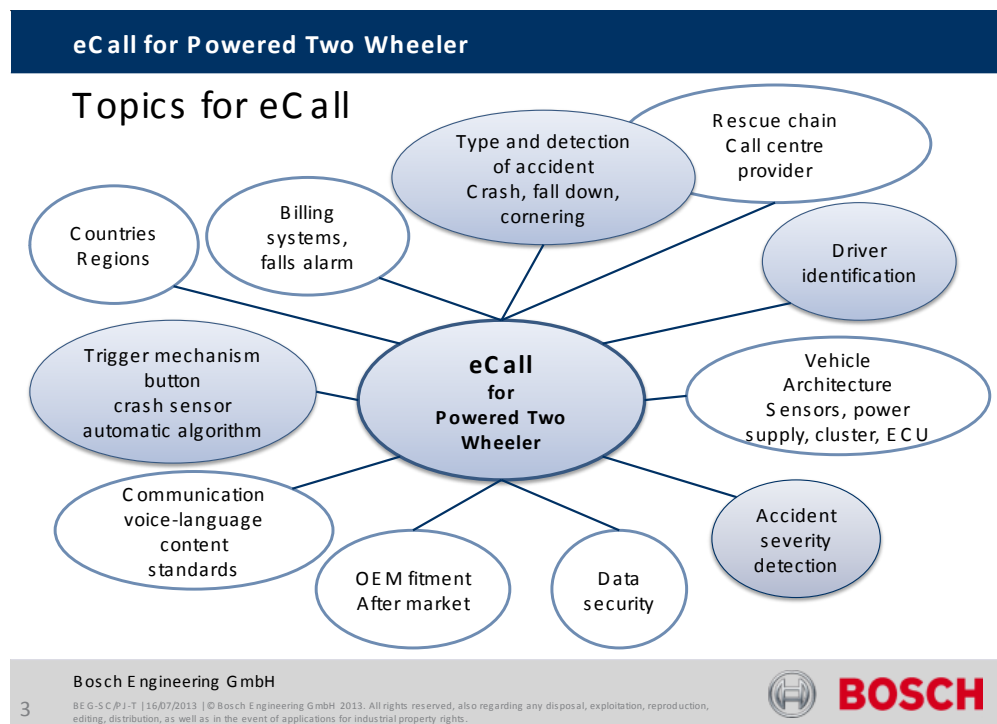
eCall for Powered Two Wheeler

Topics for eCall

Type and detection of accident
Crash, fall down, cornering

Rescue chain
Call centre provider

Countries
Regions

Billing systems, falls alarm

Driver identification

Trigger mechanism
button
crash sensor
automatic algorithm

eCall
for
Powered Two Wheeler

Vehicle Architecture
Sensors, power supply, cluster, ECU

Communication
voice-language
content
standards

Accident severity detection

OEM fitment
After market

Data security

Bosch Engineering GmbH

3

BEG-SC/PJ-T | 16/07/2013 | © Bosch Engineering GmbH 2013. All rights reserved, also regarding any disposal, exploitation, reproduction, editing, distribution, as well as in the event of applications for industrial property rights.

BOSCH